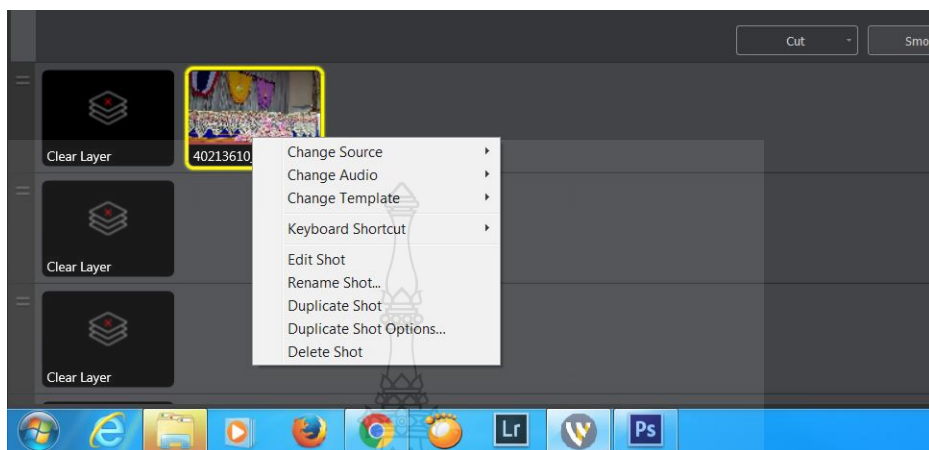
Cut
Smo

Clear Layer
40213610_

Change Source
Change Audio
Change Template
Keyboard Shortcut
Edit Shot
Rename Shot...
Duplicate Shot
Duplicate Shot Options...
Delete Shot

Clear Layer

Clear Layer

Lr
Ps